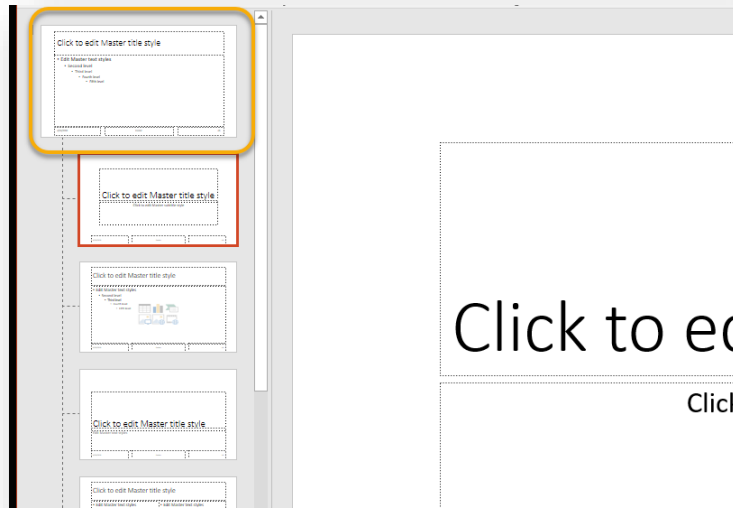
Click to edit Master title style

• Edit Master text styles
• Second level
• Third level
• Fourth level
• Fifth level

Click to edit Master title style

Click to edit Master subtitle style

Click to edit Master title style

• Edit Master text styles
• Second level
• Third level
• Fourth level
• Fifth level

Click to edit Master title style

Click to edit Master title style

• Edit Master text styles

• Edit Master text styles

Click to ed

Click